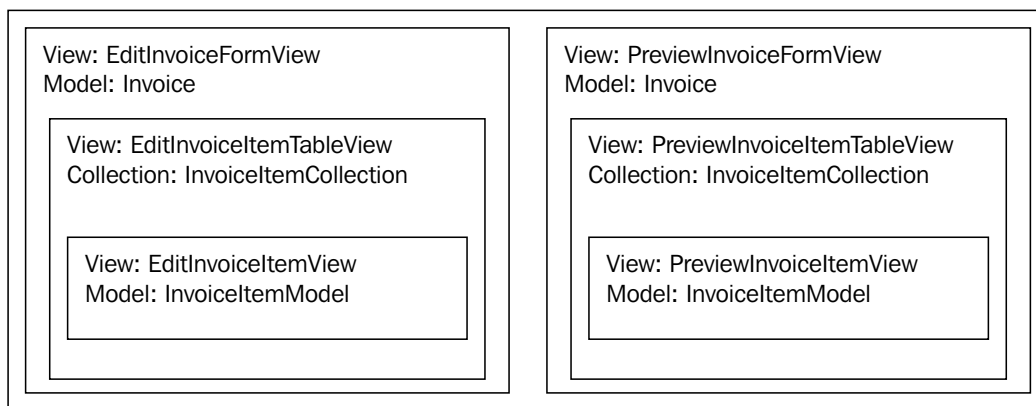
View: EditInvoiceFormView
Model: Invoice

View: EditInvoiceItemTableView
Collection: InvoiceItemCollection

View: EditInvoiceItemView
Model: InvoiceItemModel

View: PreviewInvoiceFormView
Model: Invoice

View: PreviewInvoiceItemTableView
Collection: InvoiceItemCollection

View: PreviewInvoiceItemView
Model: InvoiceItemModel